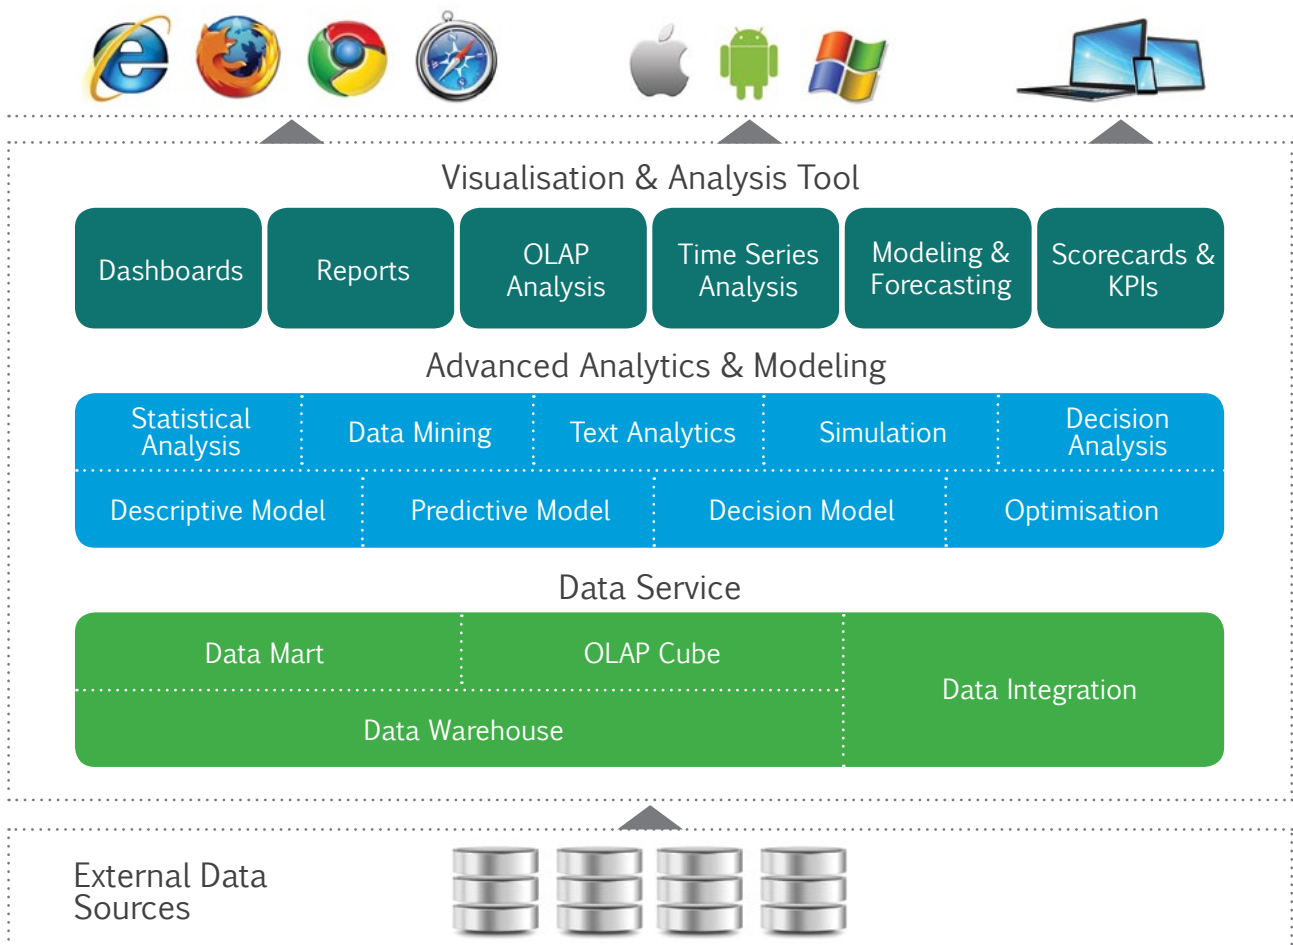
Visualisation & Analysis Tool

Dashboards

Reports

OLAP Analysis

Time Series Analysis

Modeling & Forecasting

Scorecards & KPIs

Advanced Analytics & Modeling

Statistical Analysis

Data Mining

Text Analytics

Simulation

Decision Analysis

Descriptive Model

Predictive Model

Decision Model

Optimisation

Data Service

Data Mart

OLAP Cube

Data Integration

Data Warehouse

External Data Sources